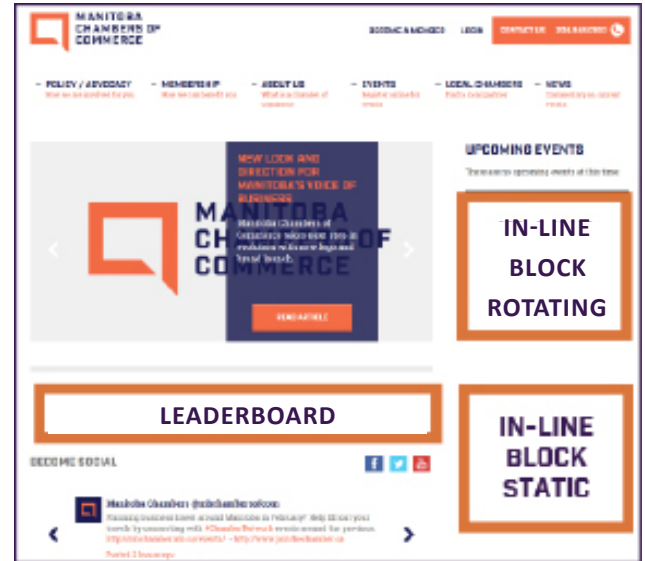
MANITOBA CHAMBERS OF COMMERCE

BECOME A MEMBER   LOGIN   CONTACT US   204.948.0100

POLICY / ADVOCACY
How we are involved for you

MEMBERSHIP
How we can benefit you

ABOUT US
What is a chamber of commerce

EVENTS
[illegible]

LOCAL CHAMBERS
Find a local chamber

NEWS
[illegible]

MANITOBA CHAMBERS OF COMMERCE

NEW LOOK AND DIRECTION FOR MANITOBA'S VOICE OF BUSINESS

Manitoba Chambers of Commerce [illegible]

READ ARTICLE

UPCOMING EVENTS

There are no upcoming events at this time.

IN-LINE BLOCK ROTATING

LEADERBOARD

IN-LINE BLOCK STATIC

BECOME SOCIAL

Manitoba Chambers @mbchambersofcom

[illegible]

Posted 3 hours ago